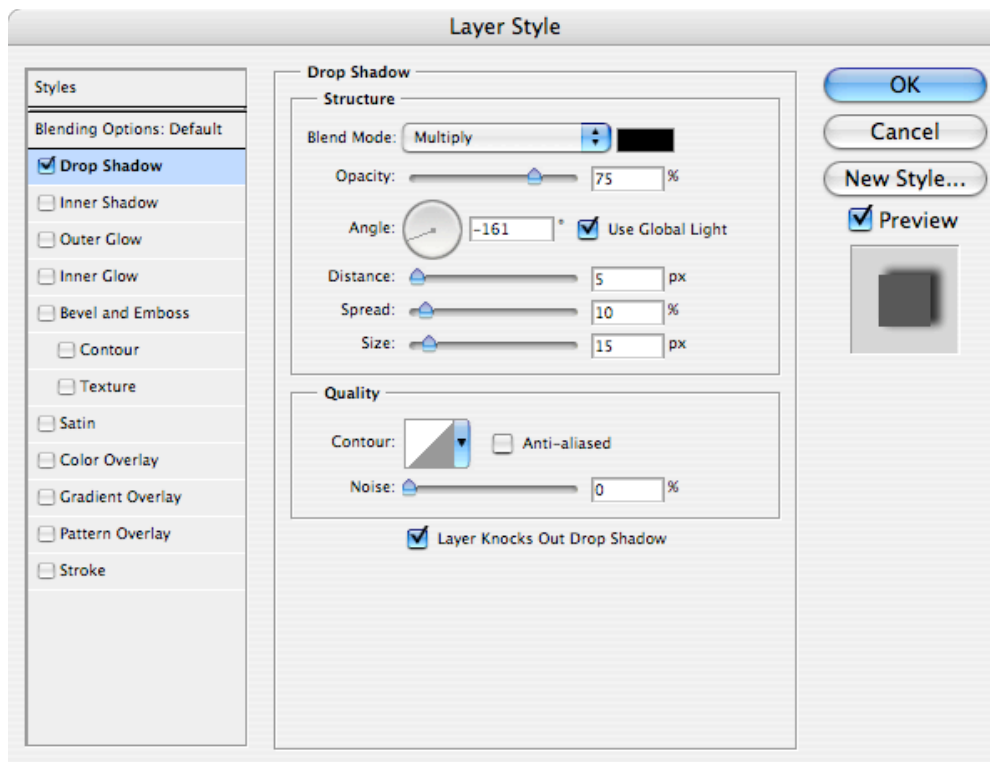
Layer Style

Styles
Blending Options: Default
Drop Shadow
Inner Shadow
Outer Glow
Inner Glow
Bevel and Emboss
Contour
Texture
Satin
Color Overlay
Gradient Overlay
Pattern Overlay
Stroke

Drop Shadow
Structure
Blend Mode: Multiply
Opacity: 75 %
Angle: -161 ° Use Global Light
Distance: 5 px
Spread: 10 %
Size: 15 px

Quality
Contour: Anti-aliased
Noise: 0 %

Layer Knocks Out Drop Shadow

OK
Cancel
New Style...
Preview